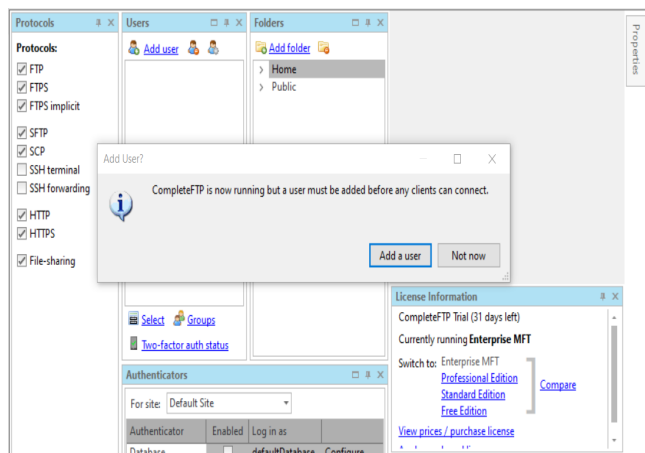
Protocols

Protocols:

FTP
FTPS
FTPS implicit

SFTP
SCP
SSH terminal
SSH forwarding

HTTP
HTTPS

File-sharing

Users

Add user

Select Groups

Two-factor auth status

Folders

Add folder

Home
Public

Properties

Add User?

CompleteFTP is now running but a user must be added before any clients can connect.

Add a user Not now

License Information

CompleteFTP Trial (31 days left)

Currently running Enterprise MFT

Switch to: Enterprise MFT
Professional Edition
Standard Edition
Free Edition

Compare

View prices / purchase license

Authenticators

For site: Default Site

| Authenticator | Enabled | Log in as | |
|---|---|---|---|
| Database | | defaultDatabase | Configure |